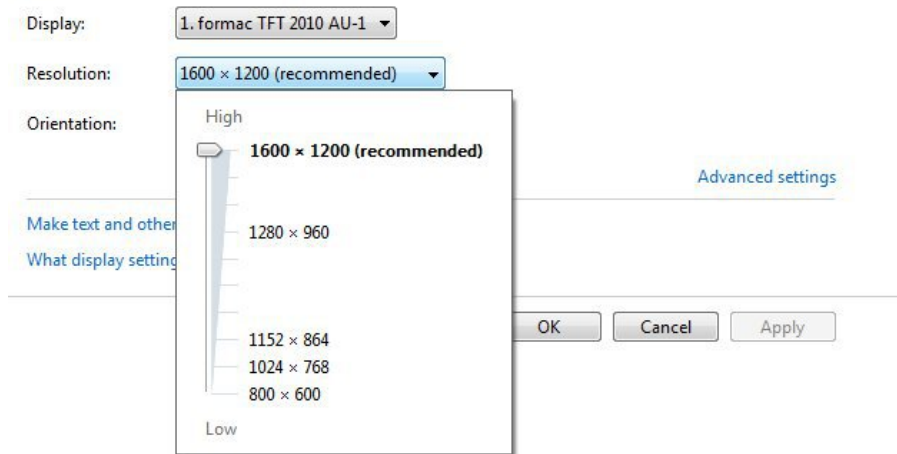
Display: 1. formac TFT 2010 AU-1

Resolution: 1600 × 1200 (recommended)

Orientation:

High

1600 × 1200 (recommended)

1280 × 960

1152 × 864

1024 × 768

800 × 600

Low

Advanced settings

Make text and other

What display setting

OK Cancel Apply